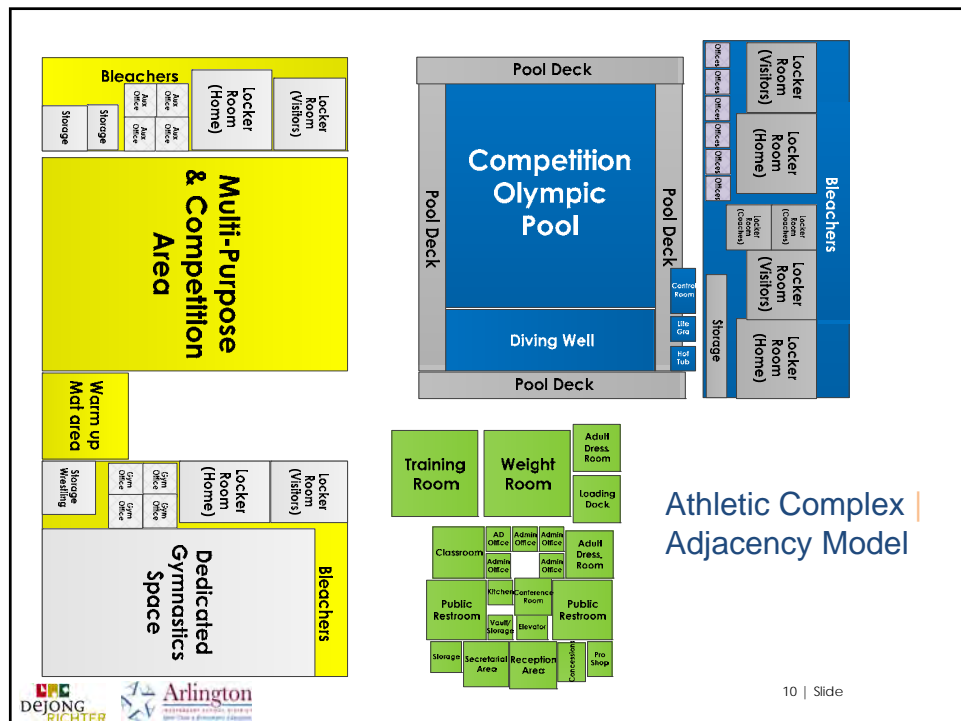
Bleachers

Storage

Storage

Aux Office

Aux Office

Aux Office

Aux Office

Locker Room (Home)

Locker Room (Visitors)

Multi-Purpose & Competition Area

Warm up Mat area

Storage Wrestling

Gym Office

Gym Office

Gym Office

Gym Office

Locker Room (Home)

Locker Room (Visitors)

Dedicated Gymnastics Space

Bleachers

Pool Deck

Competition Olympic Pool

Pool Deck

Pool Deck

Diving Well

Pool Deck

Control Room

Life Gra

Hot Tub

Offices

Offices

Offices

Offices

Offices

Offices

Locker Room (Visitors)

Locker Room (Home)

Locker Room (Coaches)

Locker Room (Coaches)

Locker Room (Visitors)

Storage

Locker Room (Home)

Bleachers

Training Room

Weight Room

Adult Dress. Room

Loading Dock

Classroom

AD Office

Admin Office

Admin Office

Admin Office

Admin Office

Adult Dress. Room

Public Restroom

Kitchen

Conference Room

Public Restroom

Vault/ Storage

Elevator

Storage

Secretarial Area

Reception Area

Concessions

Pro Shop

Athletic Complex | Adjacency Model

10 | Slide

DEJONG RICHTER

Arlington